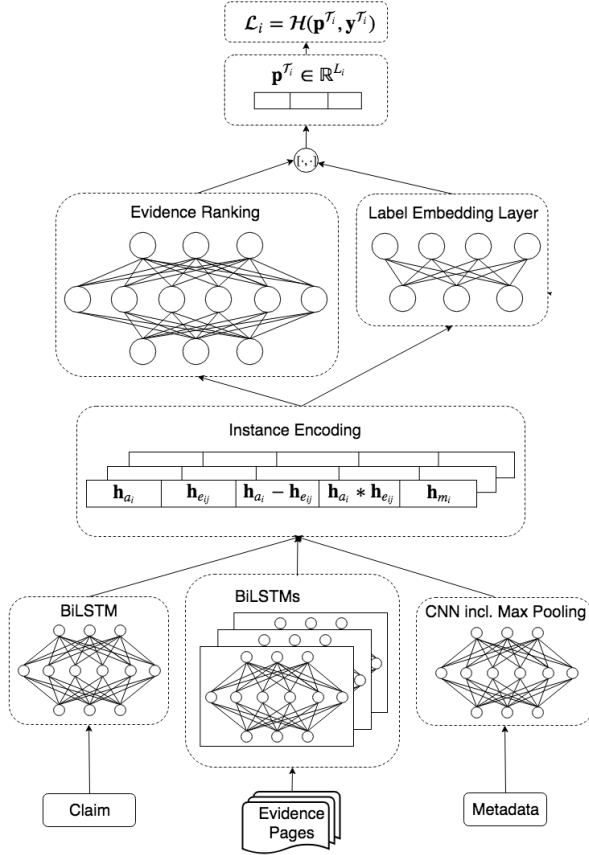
$\mathcal{L}_i = \mathcal{H}(\mathbf{p}^{\mathcal{T}_i}, \mathbf{y}^{\mathcal{T}_i})$

$\mathbf{p}^{\mathcal{T}_i} \in \mathbb{R}^{L_i}$

$[\cdot,\cdot]$

Evidence Ranking

Label Embedding Layer

Instance Encoding

| $\mathbf{h}_{a_i}$ | $\mathbf{h}_{e_{ij}}$ | $\mathbf{h}_{a_i} - \mathbf{h}_{e_{ij}}$ | $\mathbf{h}_{a_i} * \mathbf{h}_{e_{ij}}$ | $\mathbf{h}_{m_i}$ |
|---|---|---|---|---|

BiLSTM

BiLSTMs

CNN incl. Max Pooling

Claim

Evidence Pages

Metadata